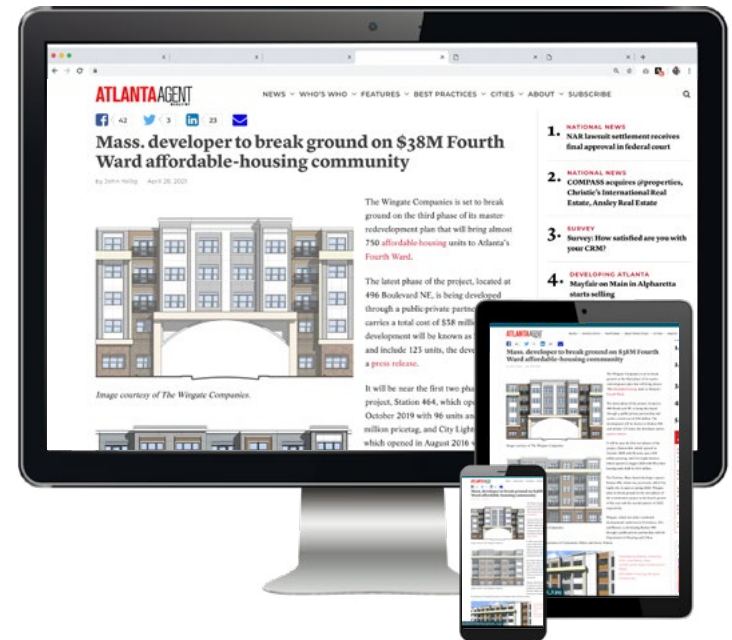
ATLANTA AGENT MAGAZINE

NEWS WHO'S WHO FEATURES BEST PRACTICES CITIES ABOUT SUBSCRIBE

42 3 23

Mass. developer to break ground on $38M Fourth Ward affordable-housing community

By John Yellig April 28, 2021

The Wingate Companies is set to break ground on the third phase of its master-redevelopment plan that will bring almost 750 affordable housing units to Atlanta's Fourth Ward.

The latest phase of the project, located at 496 Boulevard NE, is being developed through a public-private partne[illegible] carries a total cost of $38 mil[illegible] development will be known as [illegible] and include 125 units, the deve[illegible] press release.

Image courtesy of The Wingate Companies.

It will be near the first two pha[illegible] project, Station 464, which ope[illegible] October 2019 with 96 units an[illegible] million pricetag, and City Ligh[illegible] which opened in August 2016 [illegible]

1. NATIONAL NEWS
NAR lawsuit settlement receives final approval in federal court

2. NATIONAL NEWS
COMPASS acquires @properties, Christie's International Real Estate, Ansley Real Estate

3. SURVEY
Survey: How satisfied are you with your CRM?

4. DEVELOPING ATLANTA
Mayfair on Main in Alpharetta starts selling

ATLANTA AGENT

Mass. developer to break ground on $38M Fourth Ward affordable-housing community

Mass. developer to break ground on $38M Fourth Ward affordable-housing community